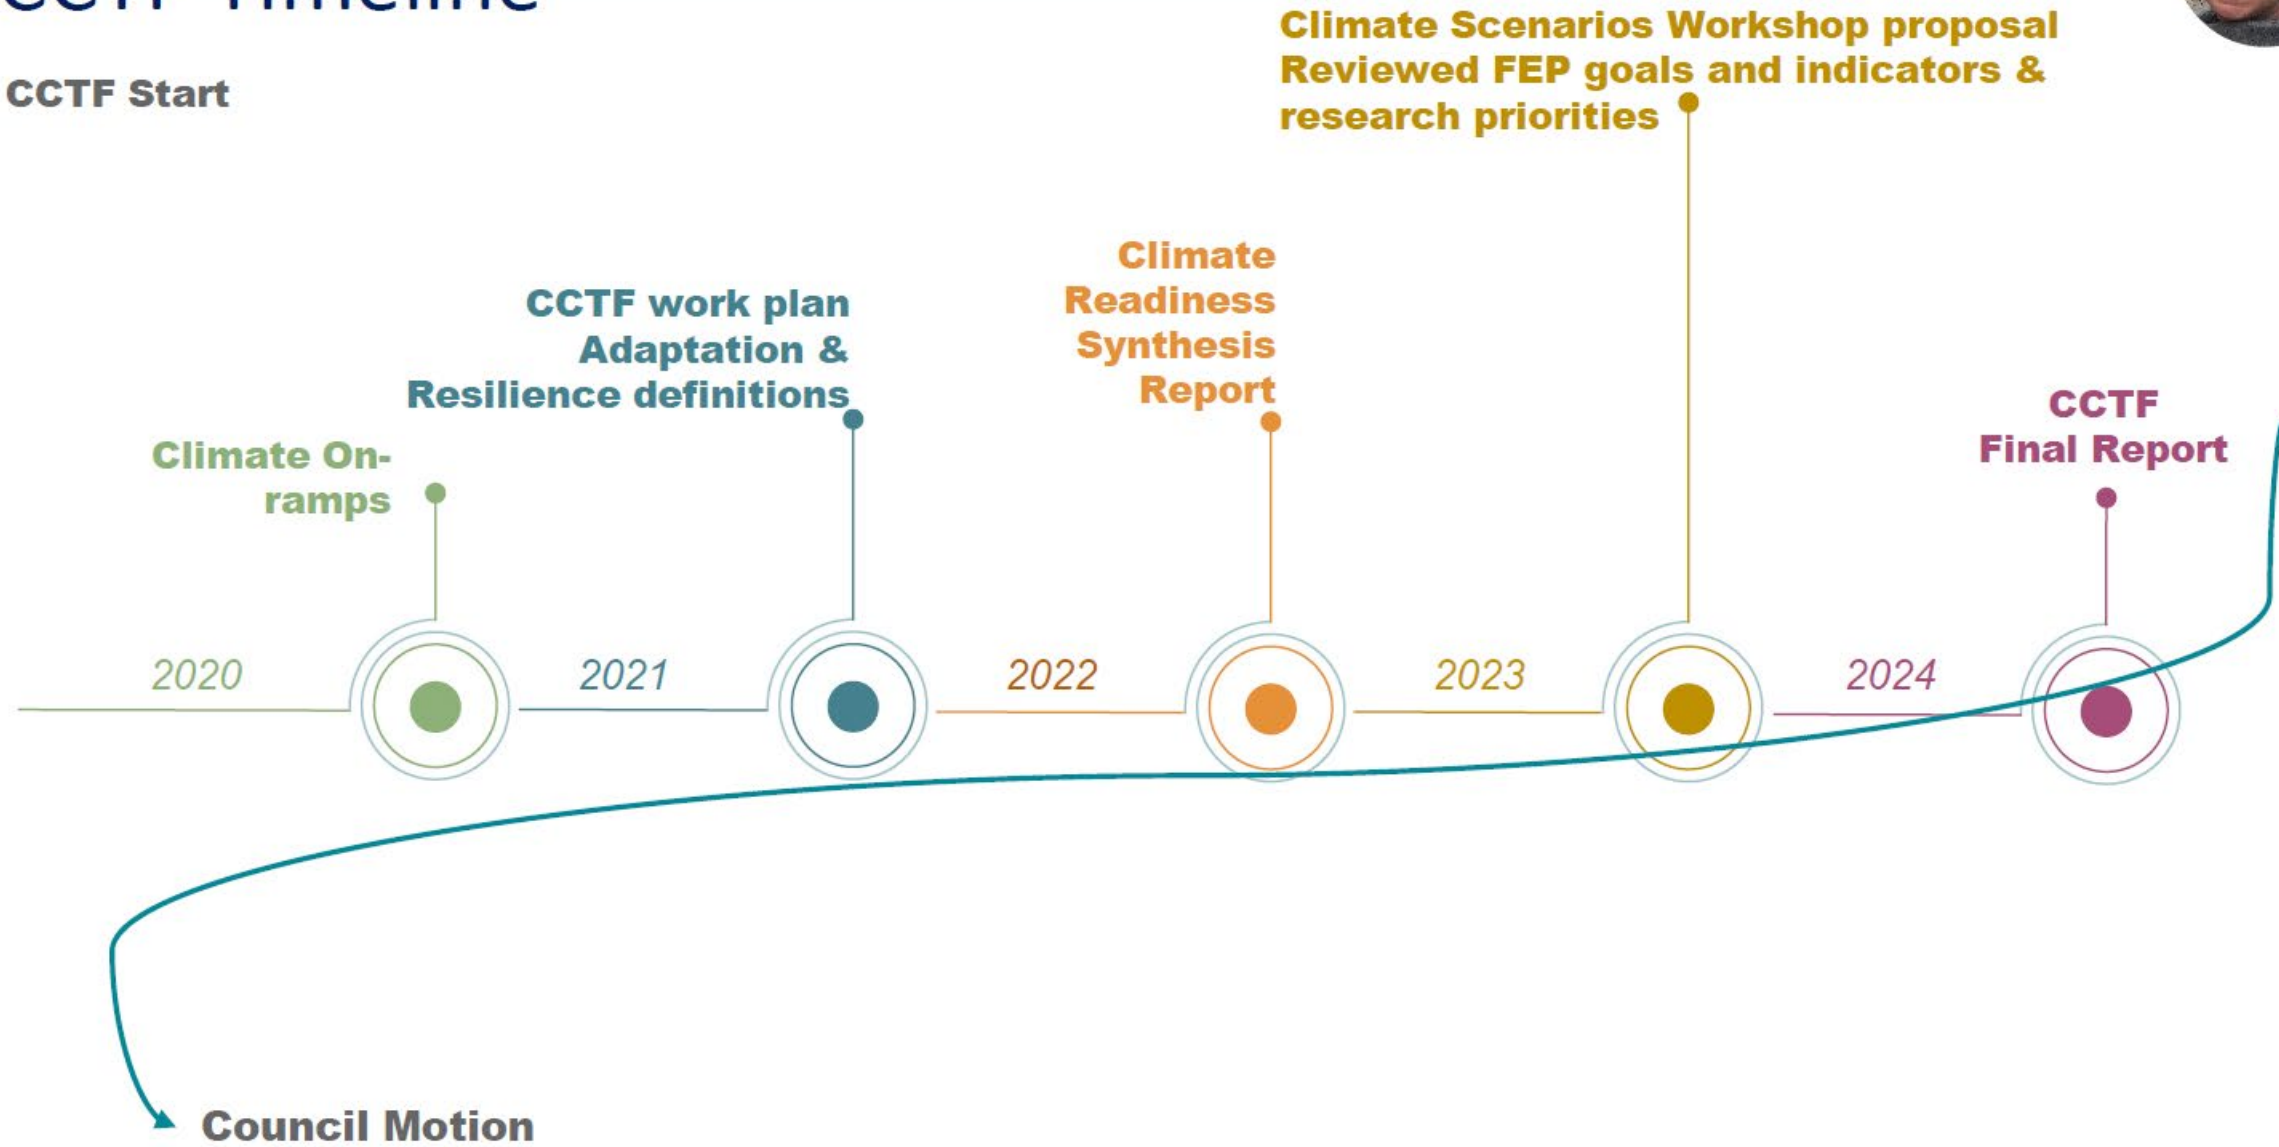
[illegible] Timeline

CCTF Start

Climate Scenarios Workshop proposal
Reviewed FEP goals and indicators & research priorities

CCTF work plan
Adaptation & Resilience definitions

Climate Readiness Synthesis Report

Climate On-ramps

CCTF Final Report

2020

2021

2022

2023

2024

Council Motion